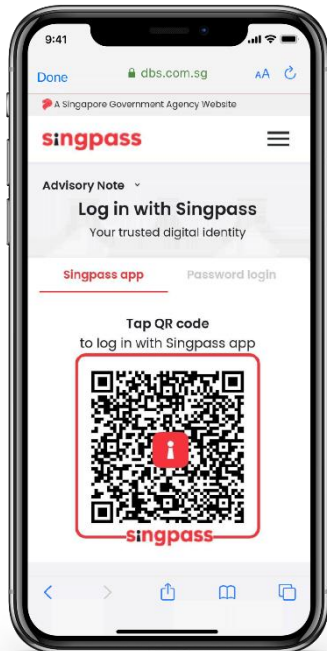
9:41

Done dbs.com.sg AA

A Singapore Government Agency Website

singpass

Advisory Note

Log in with Singpass

Your trusted digital identity

Singpass app Password login

Tap QR code
to log in with Singpass app

singpass